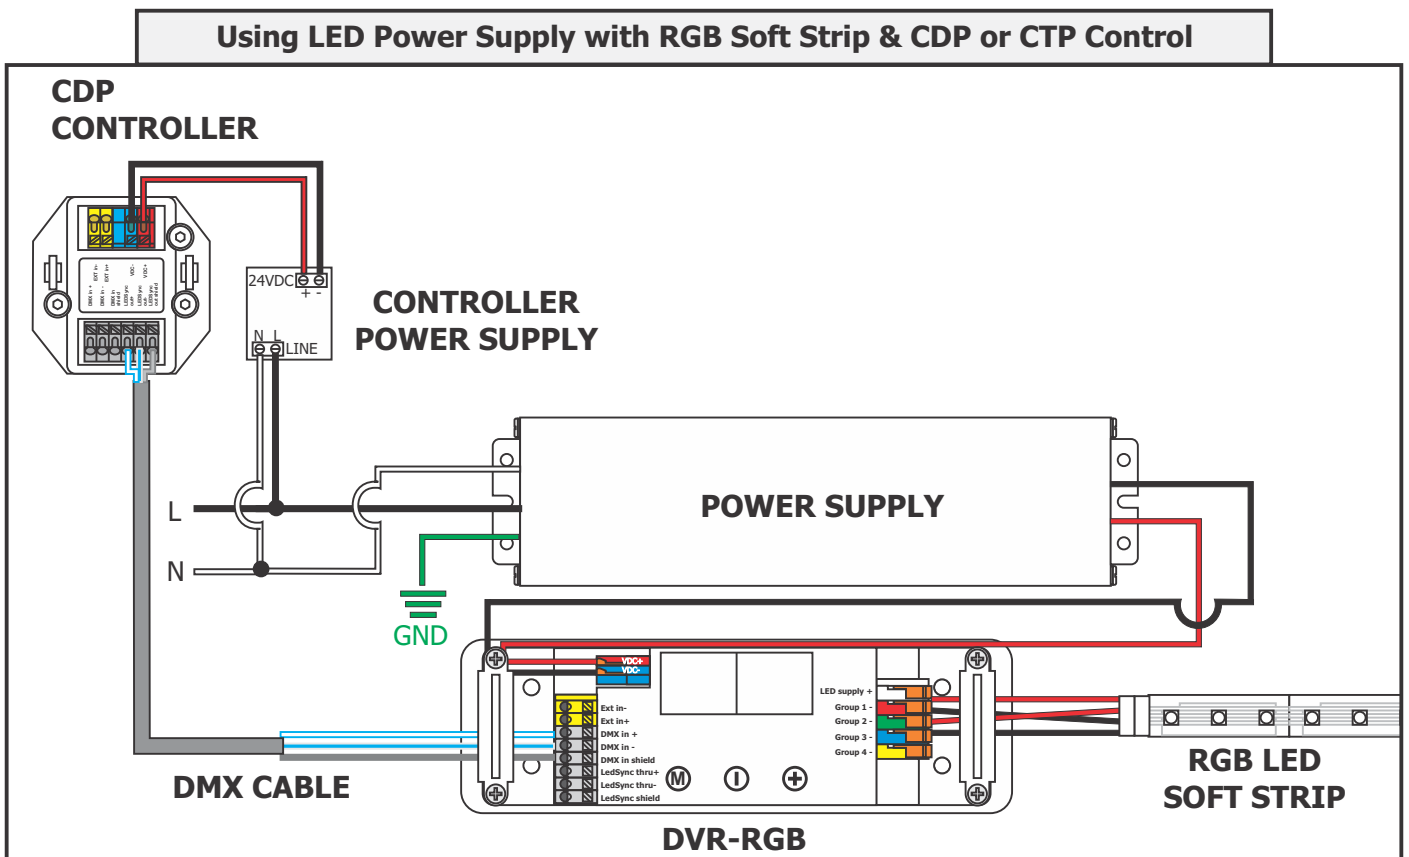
Using LED Power Supply with RGB Soft Strip & CDP or CTP Control

CDP CONTROLLER

DMX in + Ext in- DMX in - Ext in+ DMX shield LedSync out- LedSync out+ LedSync out shield VDC- VDC+

24VDC + -

N L LINE

CONTROLLER POWER SUPPLY

POWER SUPPLY

L

N

GND

VDC+
VDC-

Ext in-
Ext in+
DMX in +
DMX in -
DMX in shield
LedSync thru+
LedSync thru-
LedSync shield

LED supply +
Group 1 -
Group 2 -
Group 3 -
Group 4 -

DMX CABLE

DVR-RGB

RGB LED SOFT STRIP